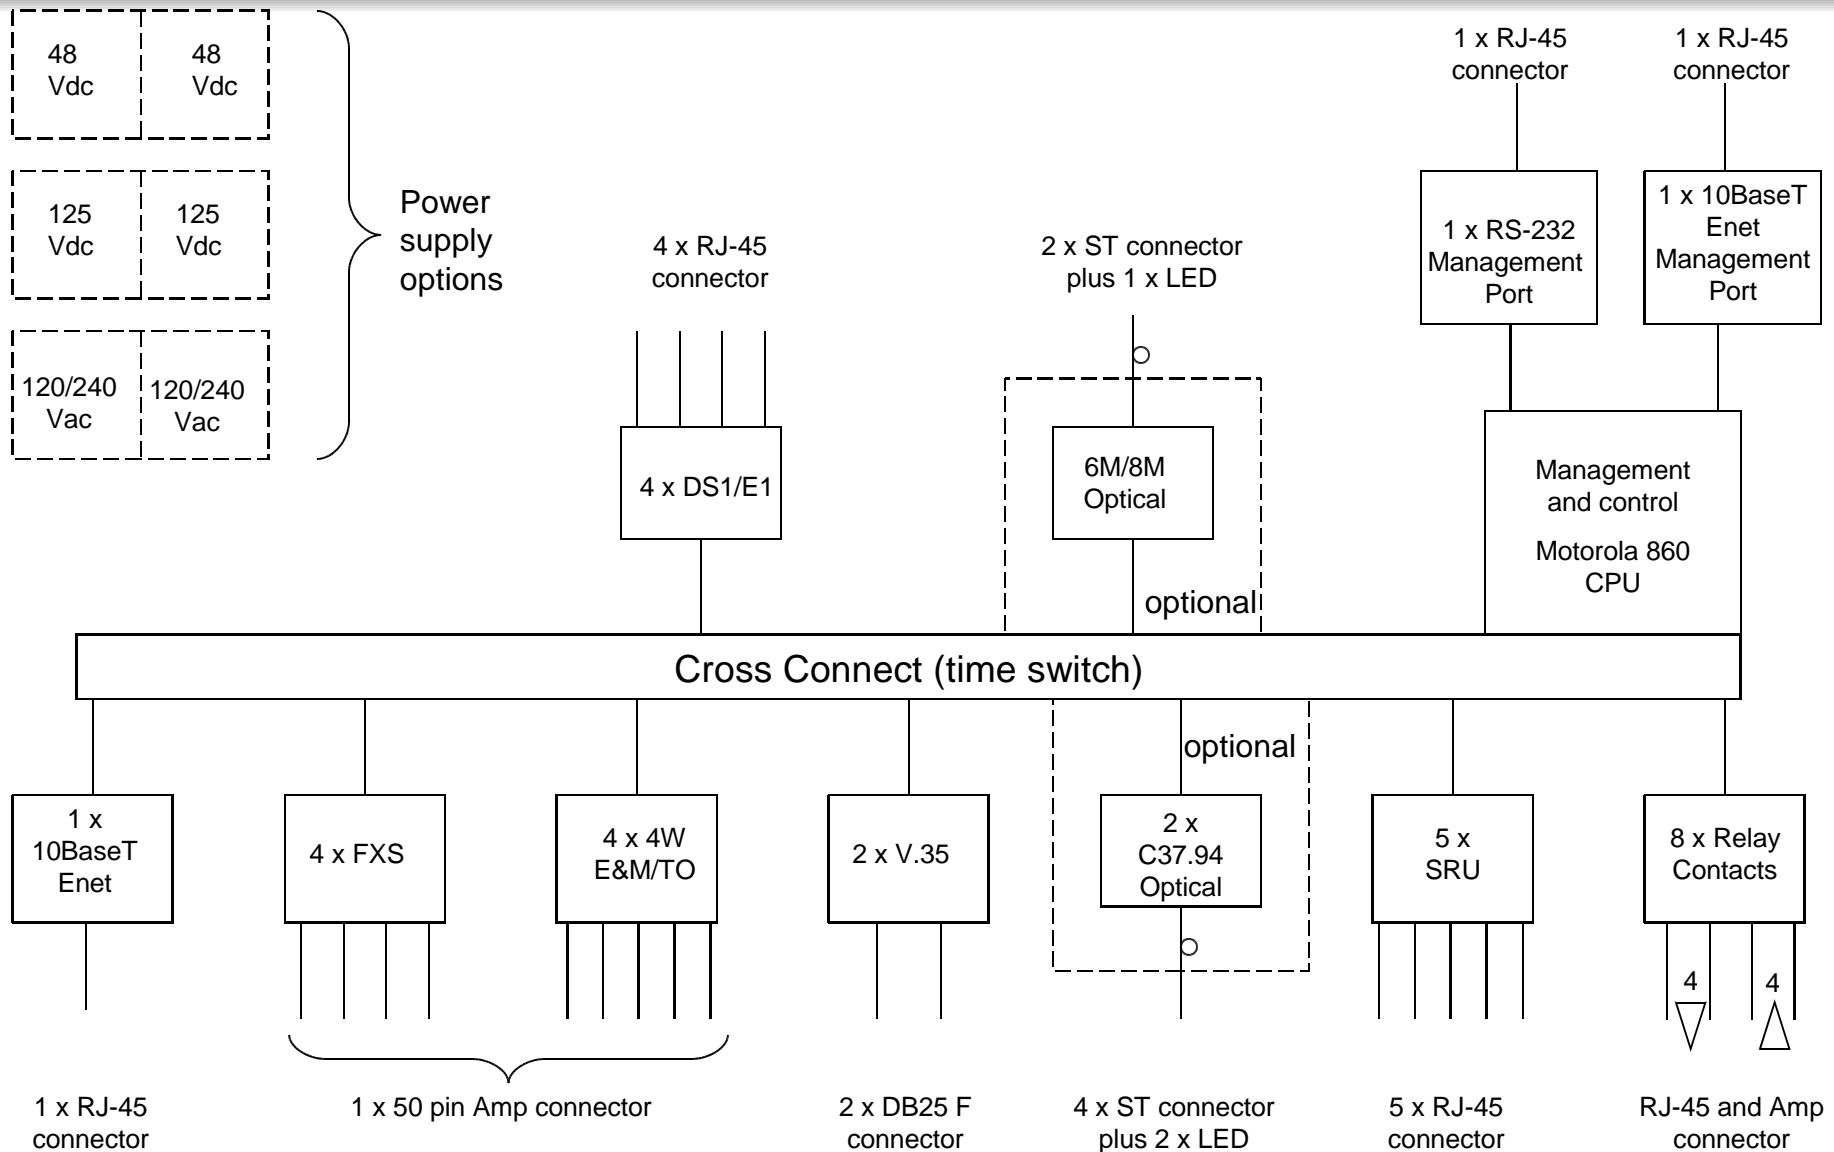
48 Vdc
48 Vdc
125 Vdc
125 Vdc
120/240 Vac
120/240 Vac

Power supply options

1 x RJ-45 connector
1 x RJ-45 connector

4 x RJ-45 connector

2 x ST connector plus 1 x LED

1 x RS-232 Management Port

1 x 10BaseT Enet Management Port

4 x DS1/E1

6M/8M Optical

optional

Management and control

Motorola 860 CPU

Cross Connect (time switch)

optional

1 x 10BaseT Enet

4 x FXS

4 x 4W E&M/TO

2 x V.35

2 x C37.94 Optical

5 x SRU

8 x Relay Contacts

4
4

1 x RJ-45 connector

1 x 50 pin Amp connector

2 x DB25 F connector

4 x ST connector plus 2 x LED

5 x RJ-45 connector

RJ-45 and Amp connector